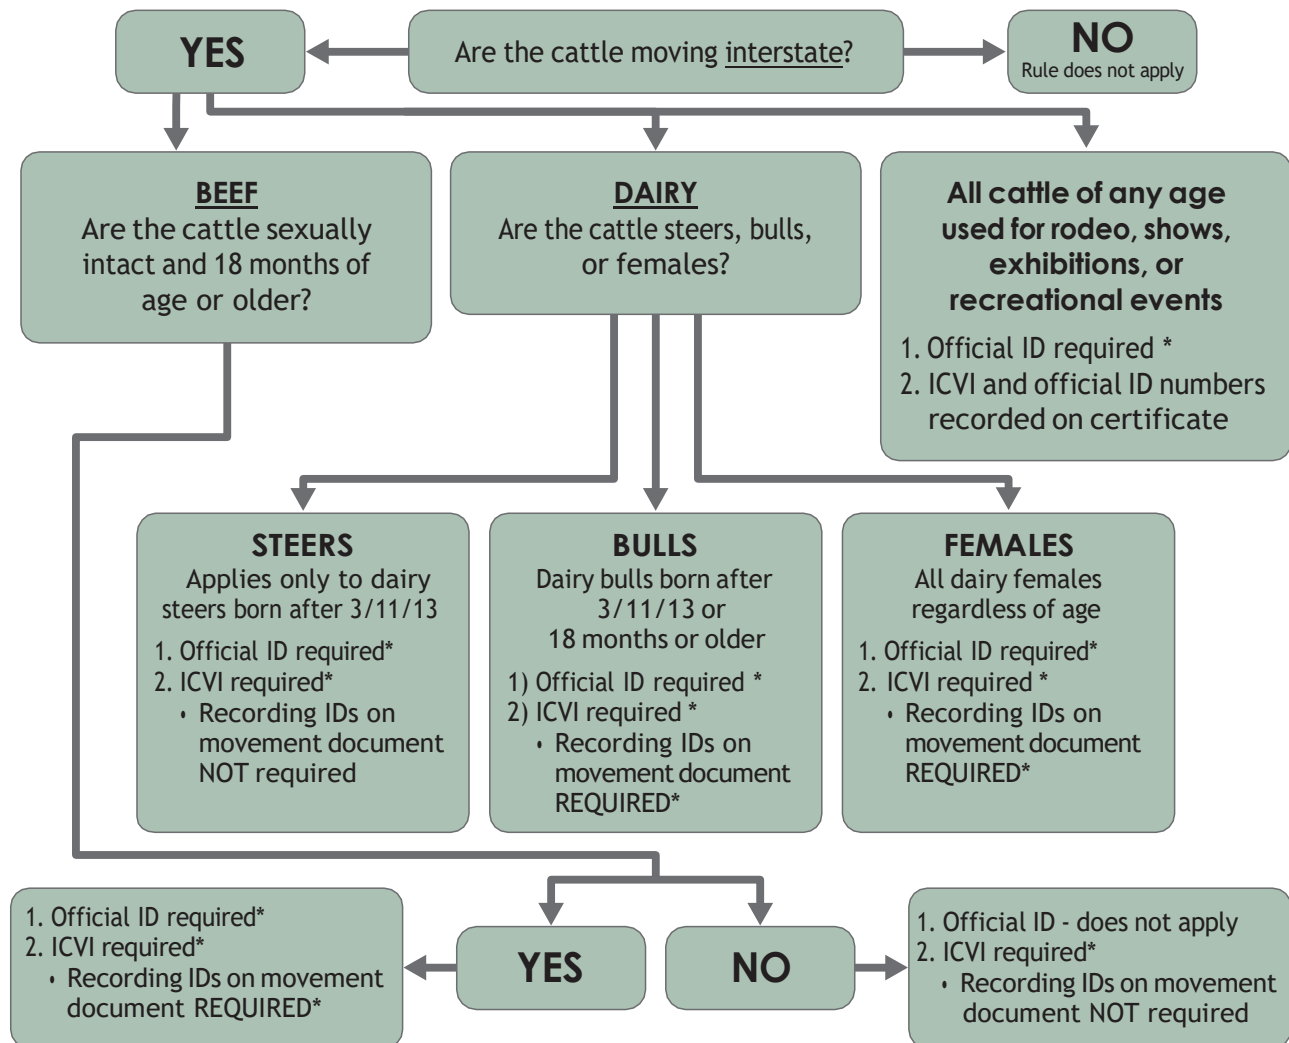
YES

Are the cattle moving interstate?

NO
Rule does not apply

BEEF
Are the cattle sexually intact and 18 months of age or older?

DAIRY
Are the cattle steers, bulls, or females?

All cattle of any age used for rodeo, shows, exhibitions, or recreational events
1. Official ID required *
2. ICVI and official ID numbers recorded on certificate

STEERS
Applies only to dairy steers born after 3/11/13
1. Official ID required*
2. ICVI required*
• Recording IDs on movement document NOT required

BULLS
Dairy bulls born after 3/11/13 or 18 months or older
1) Official ID required *
2) ICVI required *
• Recording IDs on movement document REQUIRED*

FEMALES
All dairy females regardless of age
1. Official ID required*
2. ICVI required *
• Recording IDs on movement document REQUIRED*

1. Official ID required*
2. ICVI required*
• Recording IDs on movement document REQUIRED*

YES

NO

1. Official ID - does not apply
2. ICVI required*
• Recording IDs on movement document NOT required